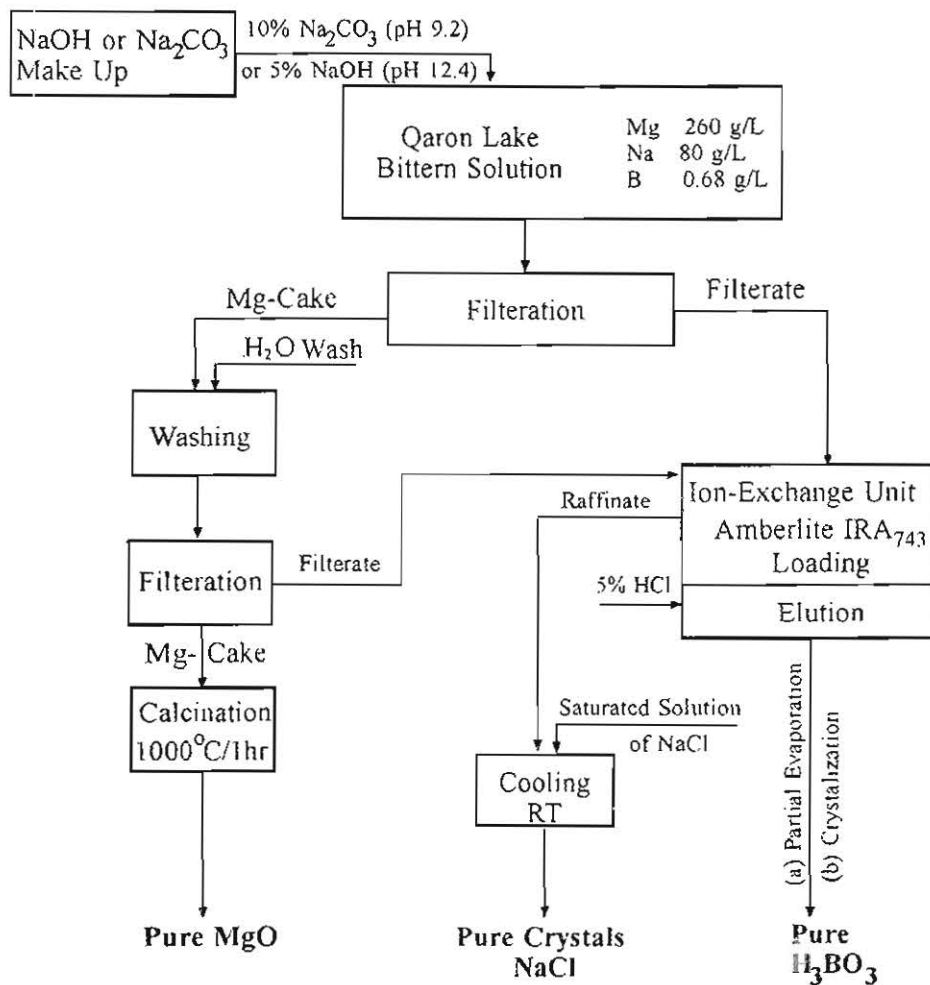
NaOH or $Na_2CO_3$ Make Up

10% $Na_2CO_3$ (pH 9.2) or 5% NaOH (pH 12.4)

Qaron Lake Bittern Solution

| | |
|---|---|
| Mg | 260 g/L |
| Na | 80 g/L |
| B | 0.68 g/L |

Mg-Cake

Filteration

Filterate

$H_2O$ Wash

Washing

Raffinate

Ion-Exchange Unit Amberlite $IRA_{743}$ Loading

Filteration

Filterate

5% HCl

Elution

Mg- Cake

Calcination $1000^oC$/1hr

Saturated Solution of NaCl

Cooling RT

(a) Partial Evaporation

(b) Crystalization

Pure MgO

Pure Crystals NaCl

Pure $H_3BO_3$